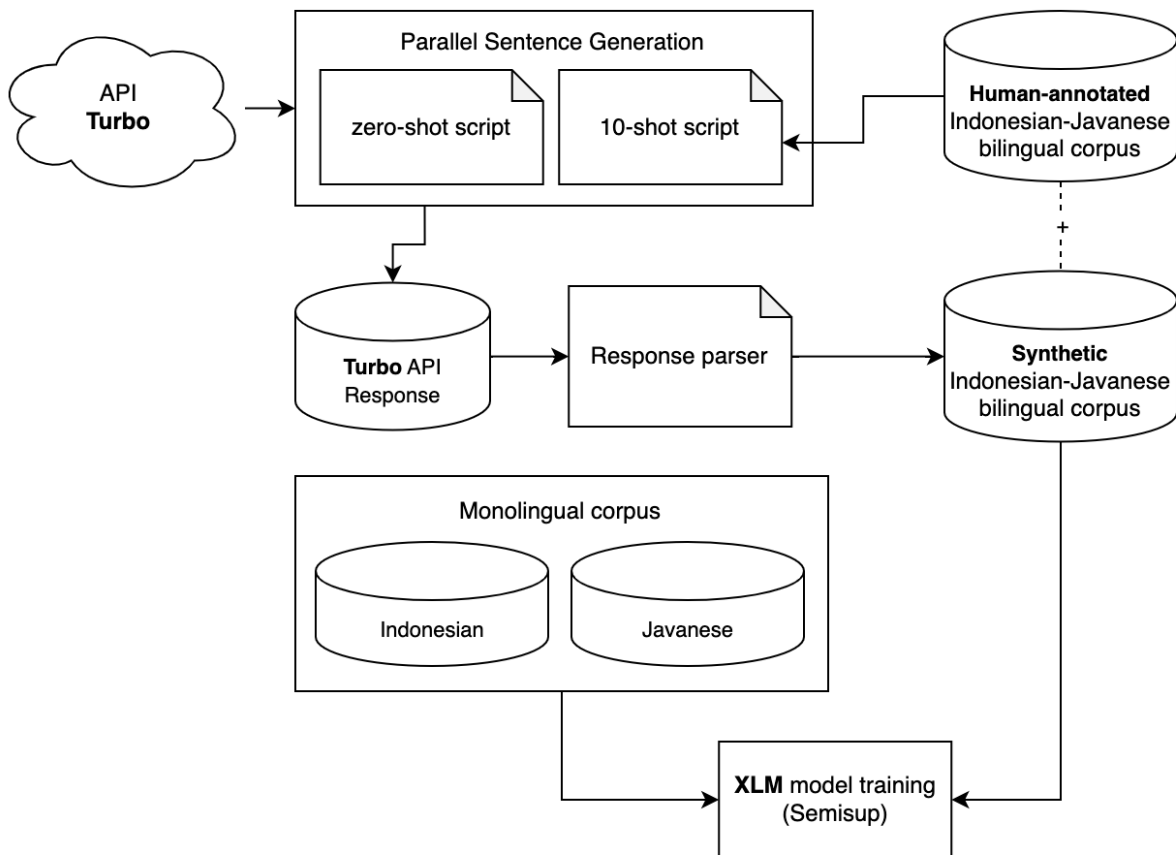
API
Turbo

Parallel Sentence Generation

zero-shot script

10-shot script

Human-annotated
Indonesian-Javanese
bilingual corpus

+

Turbo API
Response

Response parser

Synthetic
Indonesian-Javanese
bilingual corpus

Monolingual corpus

Indonesian

Javanese

XLM model training
(Semisup)